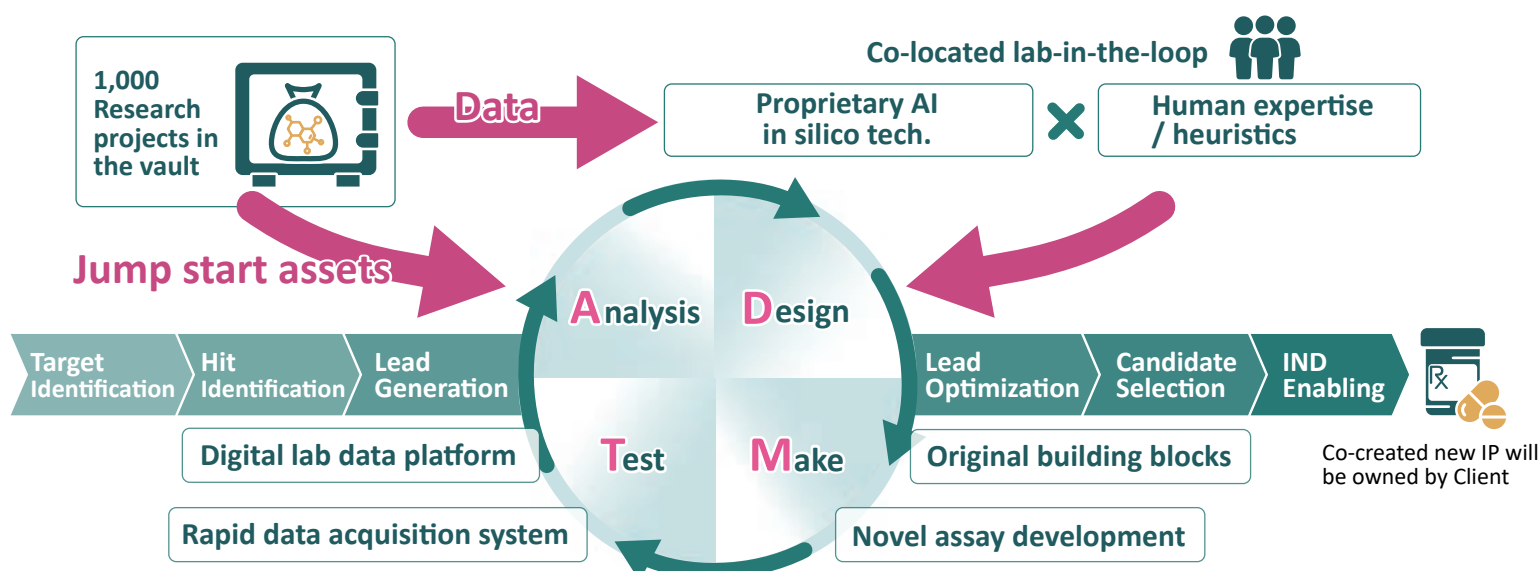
1,000 Research projects in the vault

Data

Co-located lab-in-the-loop

Proprietary AI in silico tech.

Human expertise / heuristics

Jump start assets

Analysis

Design

Test

Make

Target Identification

Hit Identification

Lead Generation

Lead Optimization

Candidate Selection

IND Enabling

Rx

Co-created new IP will be owned by Client

Digital lab data platform

Rapid data acquisition system

Original building blocks

Novel assay development